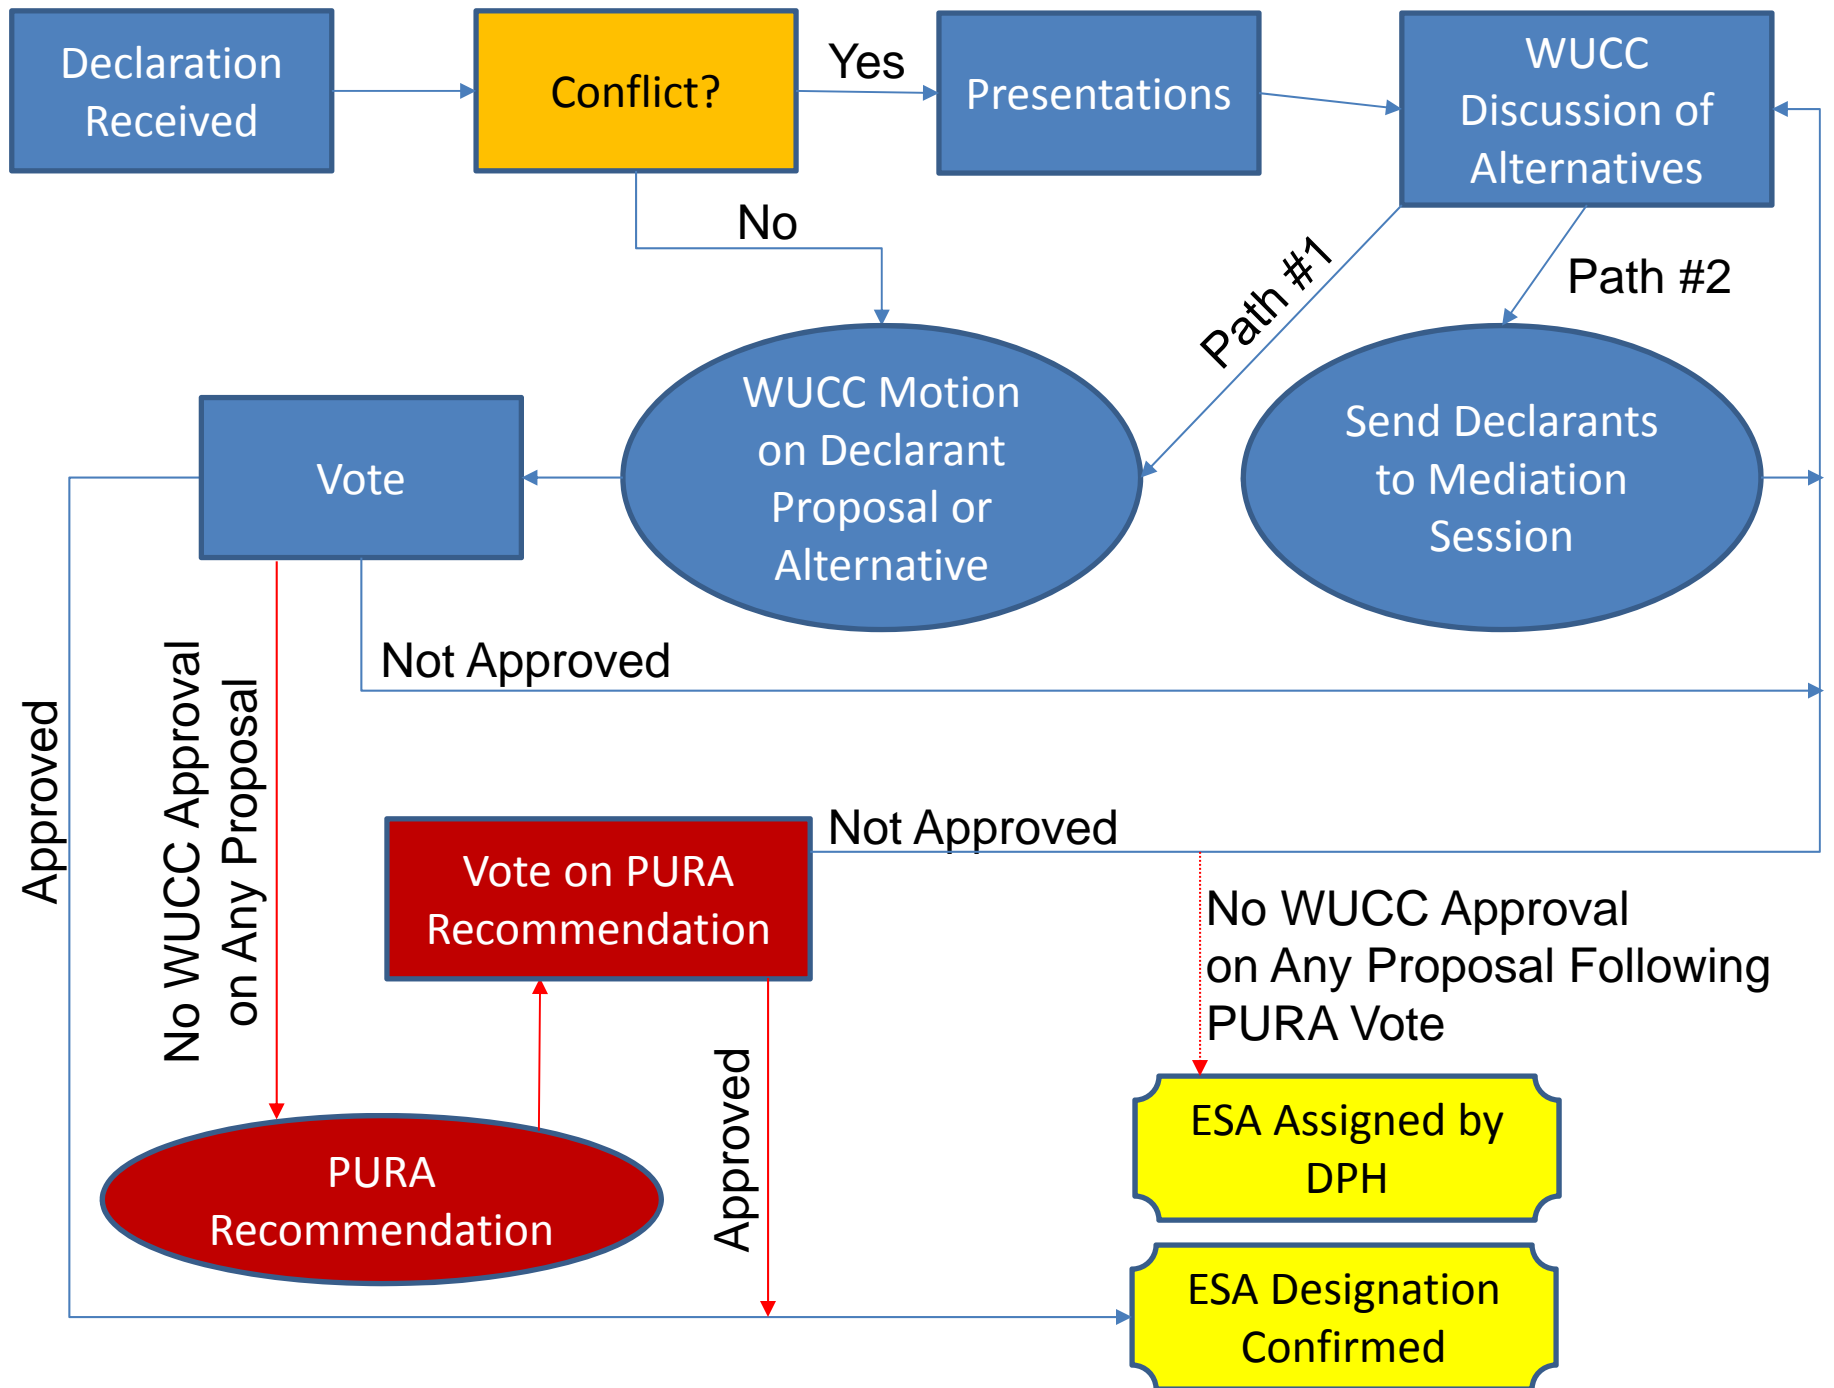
Declaration Received

Conflict?

Yes

Presentations

WUCC Discussion of Alternatives

No

Path #1

Path #2

WUCC Motion on Declarant Proposal or Alternative

Send Declarants to Mediation Session

Vote

Not Approved

Approved

No WUCC Approval on Any Proposal

Vote on PURA Recommendation

Not Approved

No WUCC Approval on Any Proposal Following PURA Vote

PURA Recommendation

Approved

ESA Assigned by DPH

ESA Designation Confirmed